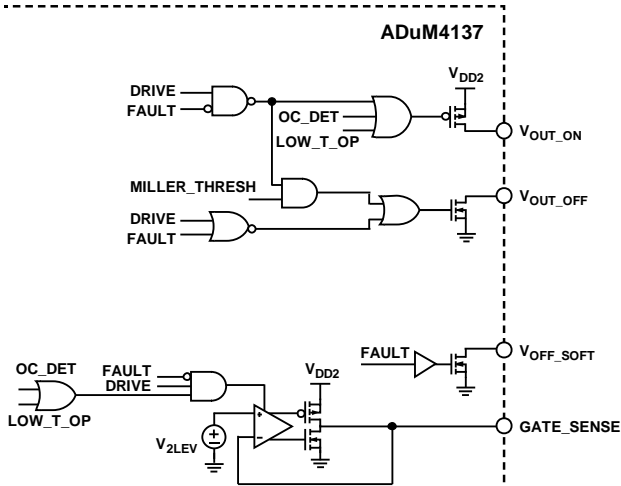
ADuM4137

DRIVE
FAULT

$V_{DD2}$

OC_DET
LOW_T_OP

$V_{OUT\_ON}$

MILLER_THRESH

$V_{OUT\_OFF}$

DRIVE
FAULT

FAULT

$V_{OFF\_SOFT}$

OC_DET

FAULT
DRIVE

$V_{DD2}$

LOW_T_OP

$V_{2LEV}$

±

+
–

GATE_SENSE